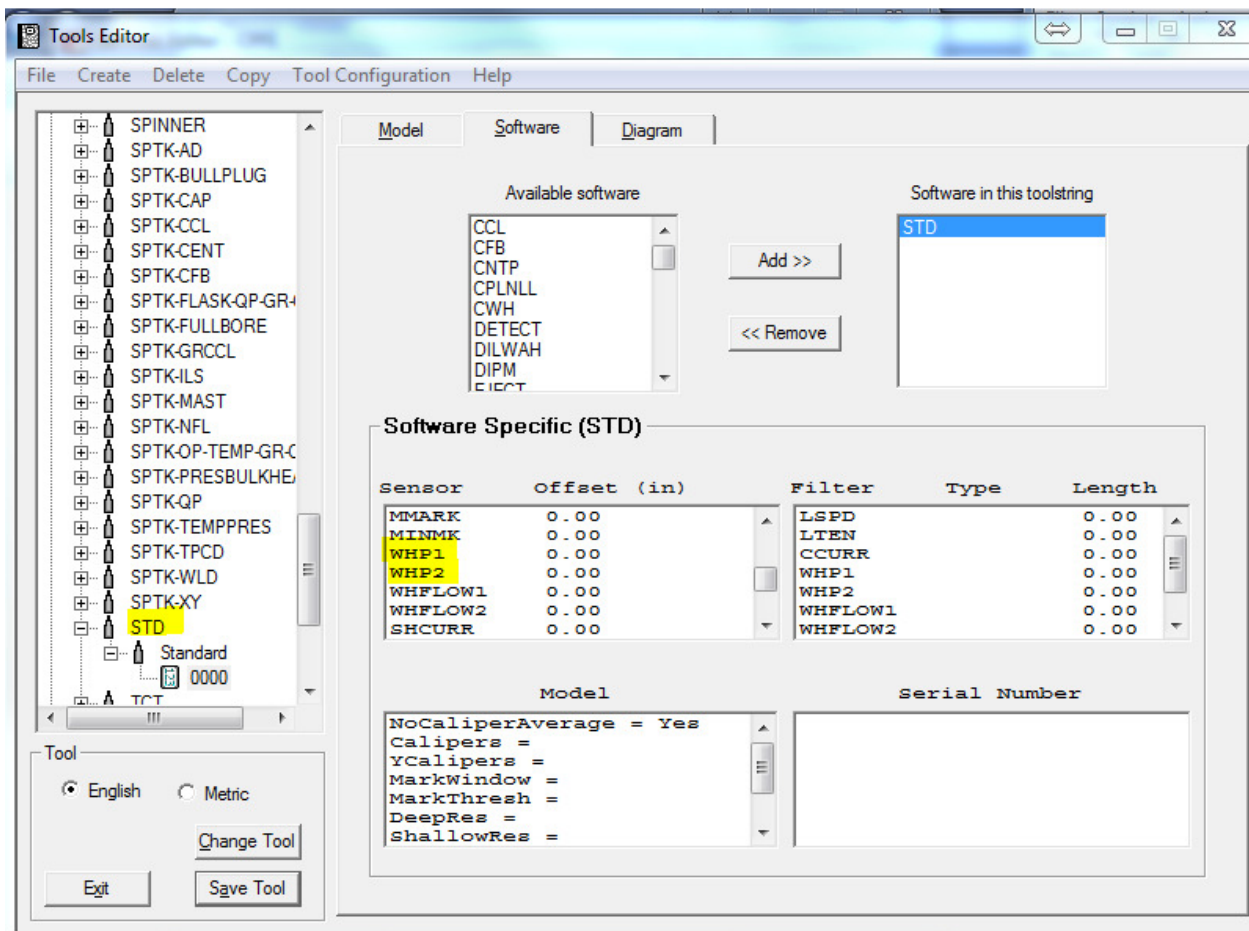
Tools Editor

File Create Delete Copy Tool Configuration Help

SPINNER
SPTK-AD
SPTK-BULLPLUG
SPTK-CAP
SPTK-CCL
SPTK-CENT
SPTK-CFB
SPTK-FLASK-QP-GR-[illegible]
SPTK-FULLBORE
SPTK-GRCCL
SPTK-ILS
SPTK-MAST
SPTK-NFL
SPTK-OP-TEMP-GR-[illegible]
SPTK-PRESBULKHE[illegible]
SPTK-QP
SPTK-TEMPPRES
SPTK-TPCD
SPTK-WLD
SPTK-XY
STD
Standard
0000
TCT

Tool
English
Metric
Change Tool
Exit
Save Tool

Model
Software
Diagram

Available software
CCL
CFB
CNTP
CPLNLL
CWH
DETECT
DILWAH
DIPM
EJECT

Add >>
<< Remove

Software in this toolstring
STD

Software Specific (STD)

| Sensor | Offset (in) |
|---|---|
| MMARK | 0.00 |
| MINMK | 0.00 |
| WHP1 | 0.00 |
| WHP2 | 0.00 |
| WHFLOW1 | 0.00 |
| WHFLOW2 | 0.00 |
| SHCURR | 0.00 |

| Filter | Type | Length |
|---|---|---|
| LSPD | | 0.00 |
| LTEN | | 0.00 |
| CCURR | | 0.00 |
| WHP1 | | 0.00 |
| WHP2 | | 0.00 |
| WHFLOW1 | | 0.00 |
| WHFLOW2 | | 0.00 |

Model
NoCaliperAverage = Yes
Calipers =
YCalipers =
MarkWindow =
MarkThresh =
DeepRes =
ShallowRes =

Serial Number